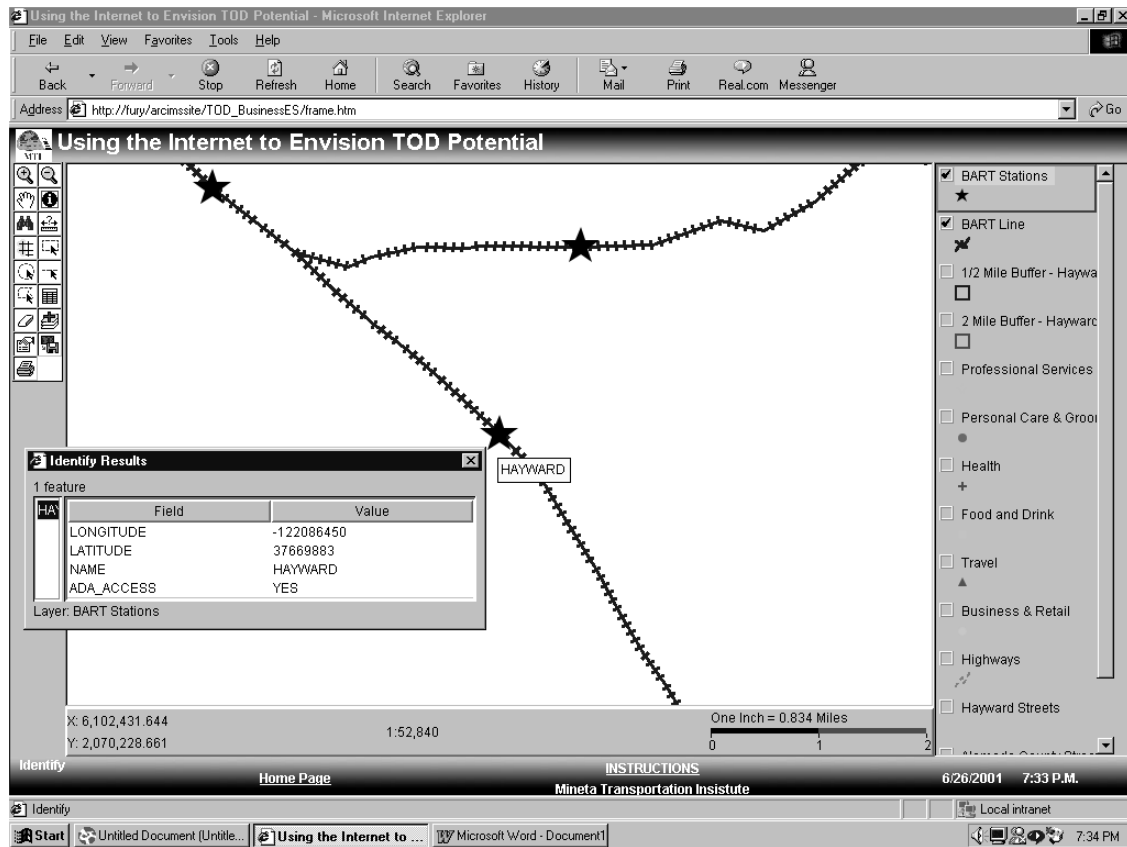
Using the Internet to Envision TOD Potential - Microsoft Internet Explorer

File Edit View Favorites Tools Help

Back Forward Stop Refresh Home Search Favorites History Mail Print Real.com Messenger

Address http://fury/arcimssite/TOD_BusinessES/frame.htm Go

MTI Using the Internet to Envision TOD Potential

Identify Results

1 feature

HAY

| Field | Value |
|---|---|
| LONGITUDE | -122086450 |
| LATITUDE | 37669883 |
| NAME | HAYWARD |
| ADA_ACCESS | YES |

Layer: BART Stations

HAYWARD

BART Stations

BART Line

1/2 Mile Buffer - Haywa

2 Mile Buffer - Haywarc

Professional Services

Personal Care & Groo

Health

Food and Drink

Travel

Business & Retail

Highways

Hayward Streets

X: 6,102,431.644
Y: 2,070,228.661

1:52,840

One Inch = 0.834 Miles
0 1 2

Identify

Home Page

INSTRUCTIONS
Mineta Transportation Insistute

6/26/2001 7:33 P.M.

Identify

Local intranet

Start Untitled Document (Untitle... Using the Internet to ... Microsoft Word - Document1 7:34 PM